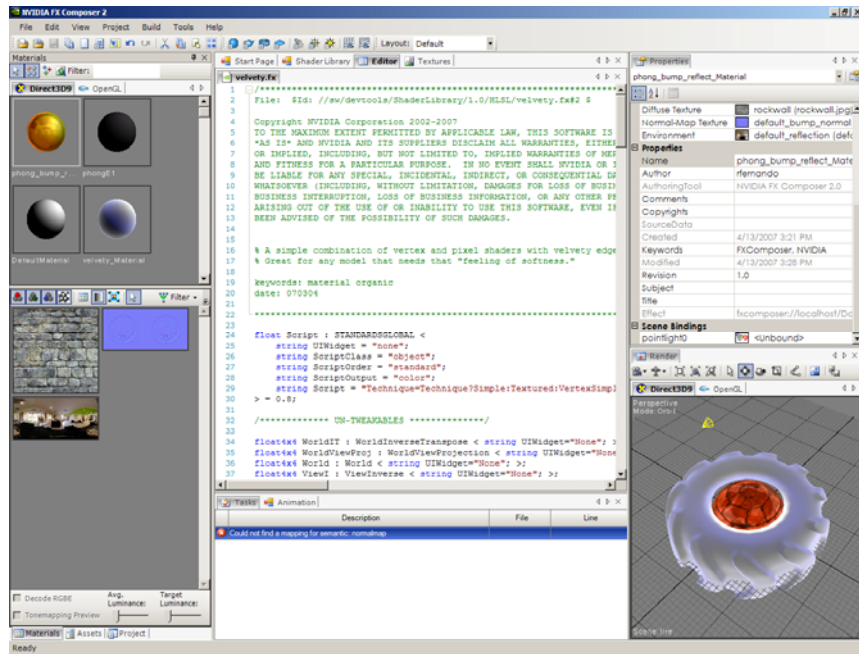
NVIDIA FX Composer 2

File Edit View Project Build Tools Help

Layout: Default

Materials

Filter:

Direct3D9 OpenGL

phong_bump_r... phongE1

DefaultMaterial velvety_Material

Filter

Decode RGBE

Avg. Luminance:

Target Luminance:

Tonemapping Preview

Materials Assets Project

Start Page Shader Library Editor Textures

velvety.fx

1 /*********************************************************************
2 File: $Id: //sw/devtools/ShaderLibrary/1.0/HLSL/velvety.fx#2 $
3
4 Copyright NVIDIA Corporation 2002-2007
5 TO THE MAXIMUM EXTENT PERMITTED BY APPLICABLE LAW, THIS SOFTWARE IS
6 *AS IS* AND NVIDIA AND ITS SUPPLIERS DISCLAIM ALL WARRANTIES, EITHER
7 OR IMPLIED, INCLUDING, BUT NOT LIMITED TO, IMPLIED WARRANTIES OF MER
8 AND FITNESS FOR A PARTICULAR PURPOSE. IN NO EVENT SHALL NVIDIA OR I
9 BE LIABLE FOR ANY SPECIAL, INCIDENTAL, INDIRECT, OR CONSEQUENTIAL DA
10 WHATSOEVER (INCLUDING, WITHOUT LIMITATION, DAMAGES FOR LOSS OF BUSIN
11 BUSINESS INTERRUPTION, LOSS OF BUSINESS INFORMATION, OR ANY OTHER PE
12 ARISING OUT OF THE USE OF OR INABILITY TO USE THIS SOFTWARE, EVEN IF
13 BEEN ADVISED OF THE POSSIBILITY OF SUCH DAMAGES.
14
15
16 % A simple combination of vertex and pixel shaders with velvety edge
17 % Great for any model that needs that "feeling of softness."
18
19 keywords: material organic
20 date: 070304
21
22 *********************************************************************
23
24 float Script : STANDARDSGLOBAL <
25 string UIWidget = "none";
26 string ScriptClass = "object";
27 string ScriptOrder = "standard";
28 string ScriptOutput = "color";
29 string Script = "Technique=Technique?Simple:Textured:VertexSimpl
30 > = 0.8;
31
32 /************* UN-TWEAKABLES **************/
33
34 float4x4 WorldIT : WorldInverseTranspose < string UIWidget="None"; >
35 float4x4 WorldViewProj : WorldViewProjection < string UIWidget="None
36 float4x4 World : World < string UIWidget="None"; >;
37 float4x4 ViewI : ViewInverse < string UIWidget="None"; >;

Tasks Animation

Description File Line

Could not find a mapping for semantic: normalmap

Properties

phong_bump_reflect_Material

Diffuse Texture rockwall (rockwall.jpg)
Normal-Map Texture default_bump_normal
Environment default_reflection (def

Properties
Name phong_bump_reflect_Mate
Author rfernando
AuthoringTool NVIDIA FX Composer 2.0
Comments
Copyrights
SourceData
Created 4/13/2007 3:21 PM
Keywords FXComposer, NVIDIA
Modified 4/13/2007 3:28 PM
Revision 1.0
Subject
Title
Effect fxcomposer://localhost/Dc

Scene Bindings
pointlight0 <Unbound>

Render

Direct3D9 OpenGL

Perspective
Mode: Orbit

Scale: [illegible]

Ready